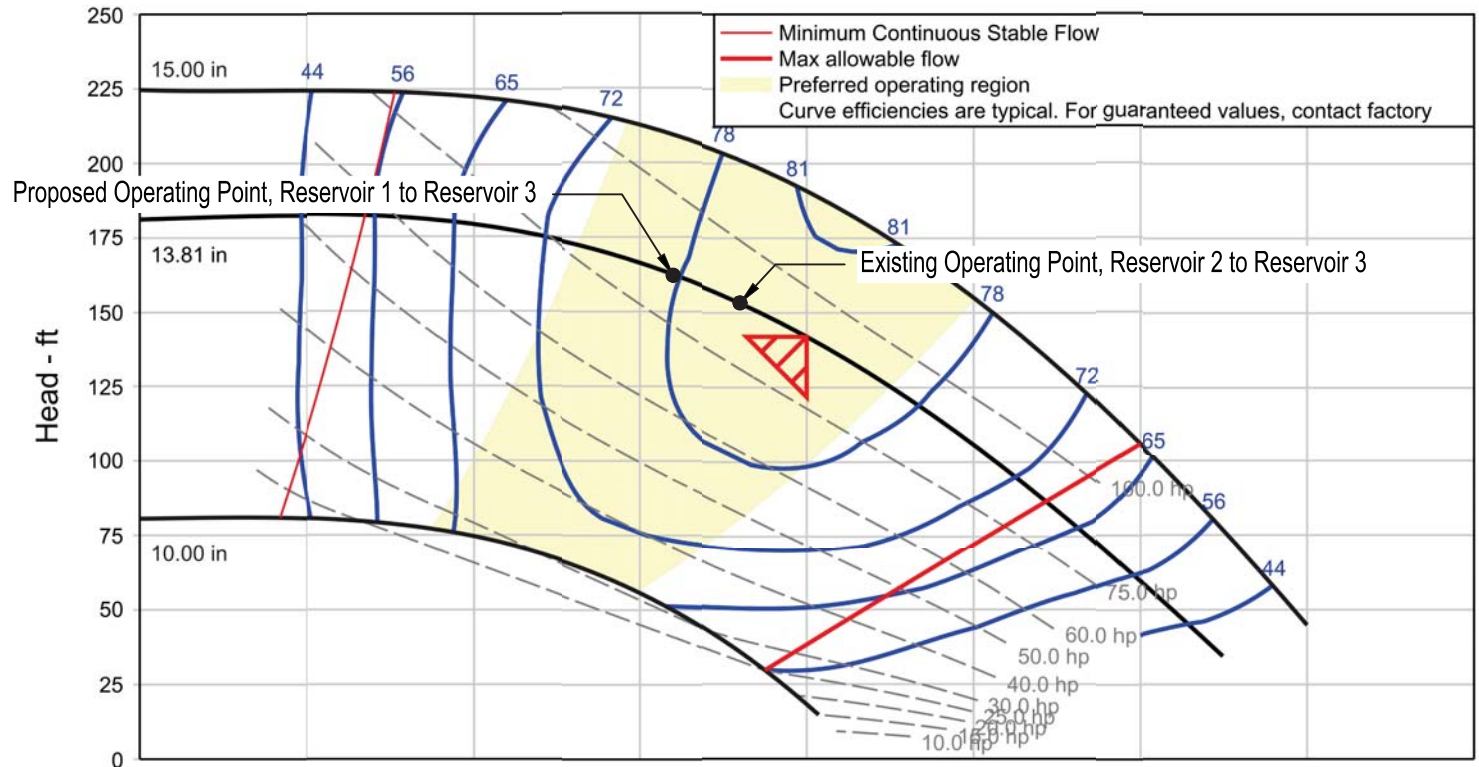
Minimum Continuous Stable Flow
Max allowable flow
Preferred operating region
Curve efficiencies are typical. For guaranteed values, contact factory

250
225
200
175
150
125
100
75
50
25
0

Head - ft

15.00 in
13.81 in
10.00 in

44
56
65
72
78
81
81
78
72
65
56
44

Proposed Operating Point, Reservoir 1 to Reservoir 3
Existing Operating Point, Reservoir 2 to Reservoir 3

100.0 hp
75.0 hp
60.0 hp
50.0 hp
40.0 hp
30.0 hp
25.0 hp
20.0 hp
15.0 hp
10.0 hp